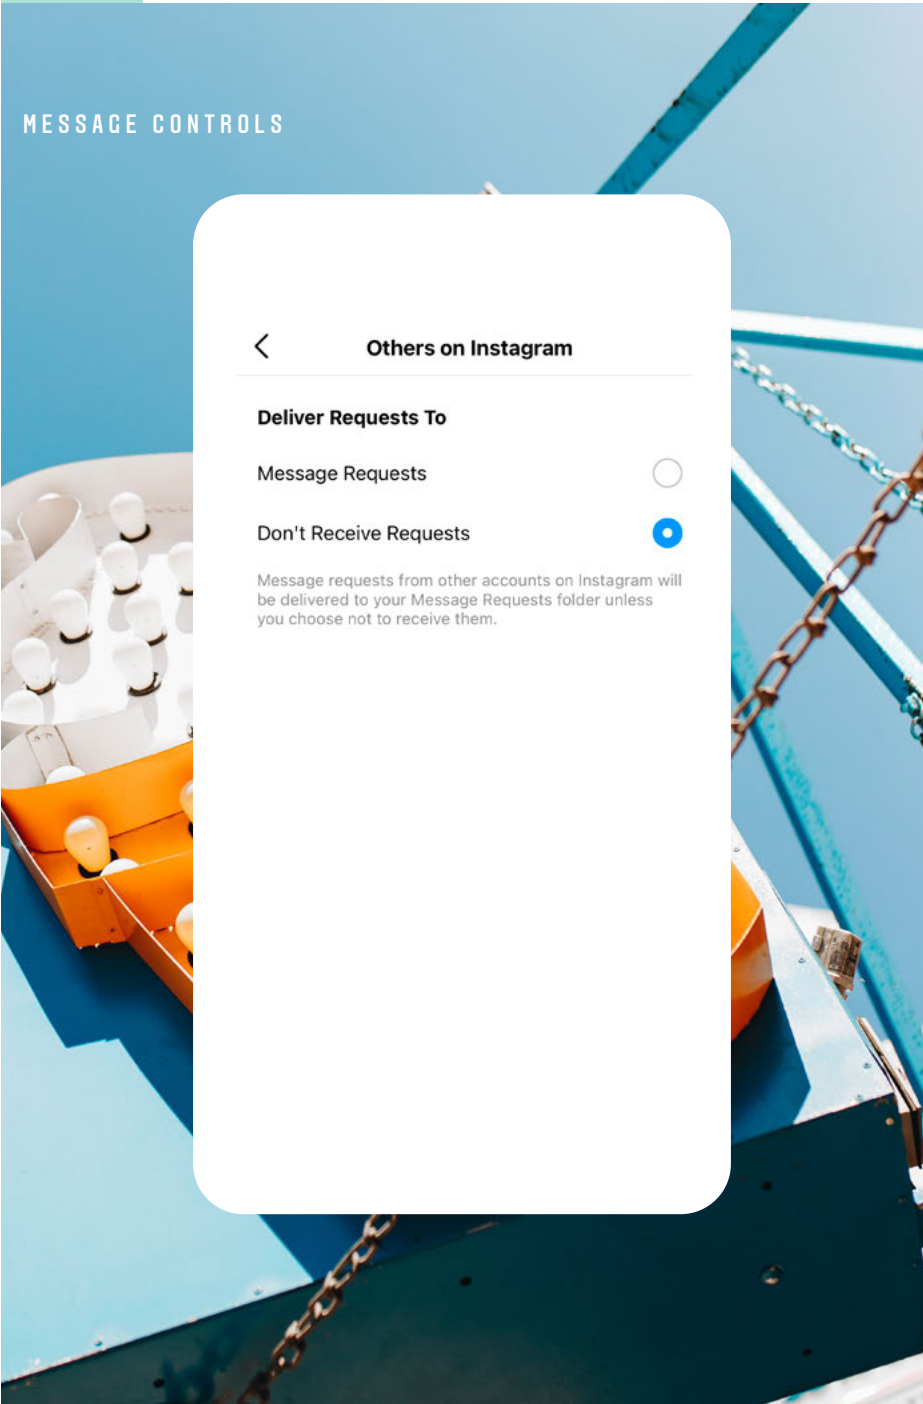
MESSAGE CONTROLS

Others on Instagram

Deliver Requests To

Message Requests

Don't Receive Requests

Message requests from other accounts on Instagram will be delivered to your Message Requests folder unless you choose not to receive them.